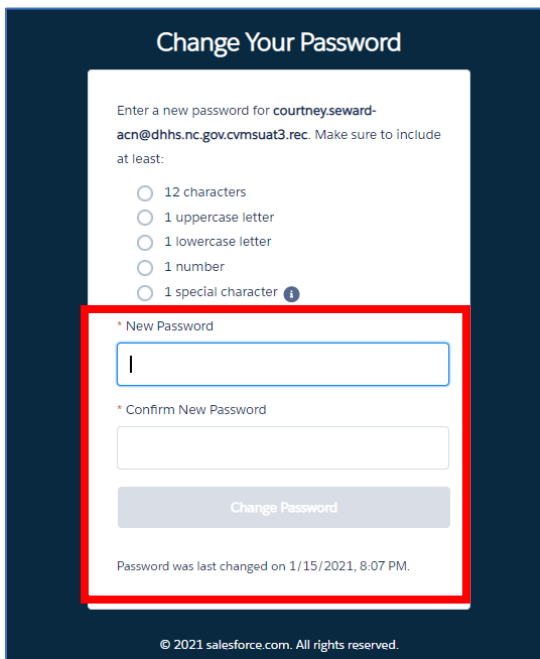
Change Your Password

Enter a new password for courtney.seward-acn@dhhs.nc.gov.cvmsuat3.rec. Make sure to include at least:

12 characters
1 uppercase letter
1 lowercase letter
1 number
1 special character

* New Password

* Confirm New Password

Change Password

Password was last changed on 1/15/2021, 8:07 PM.

© 2021 salesforce.com. All rights reserved.